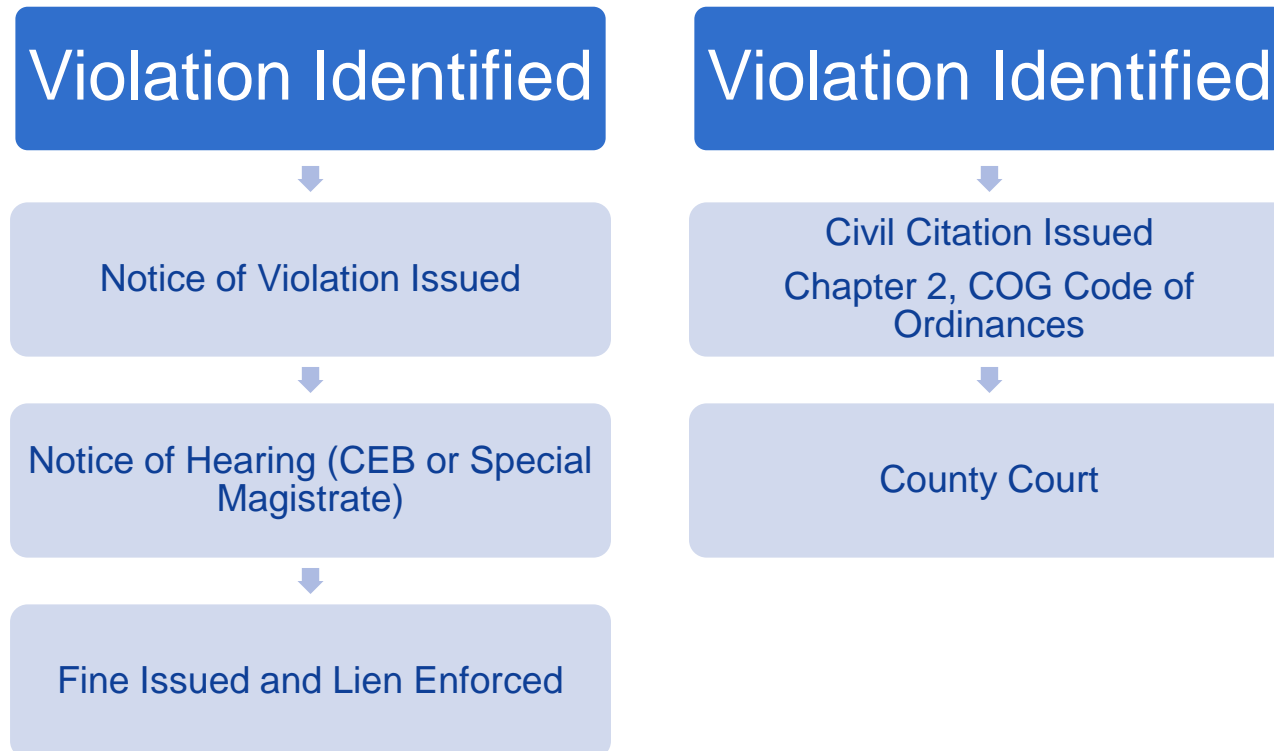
Violation Identified

Notice of Violation Issued

Notice of Hearing (CEB or Special Magistrate)

Fine Issued and Lien Enforced

Violation Identified

Civil Citation Issued

Chapter 2, COG Code of Ordinances

County Court